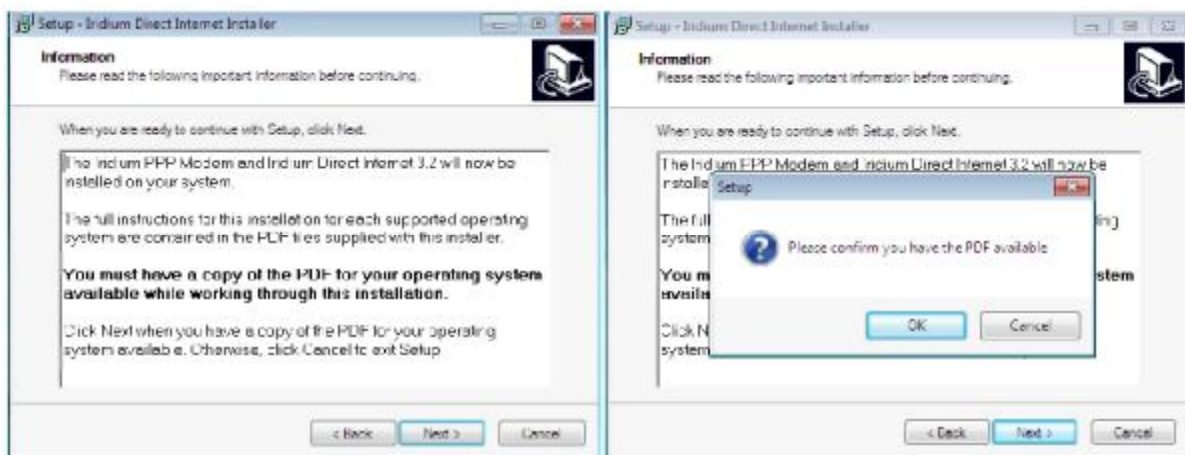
Setup - Iridium Direct Internet Installer

Information
Please read the following important information before continuing.

When you are ready to continue with Setup, click Next.

The Iridium PPP Modem and Iridium Direct Internet 3.2 will now be installed on your system.

The full instructions for this installation for each supported operating system are contained in the PDF files supplied with this installer.

**You must have a copy of the PDF for your operating system available while working through this installation.**

Click Next when you have a copy of the PDF for your operating system available. Otherwise, click Cancel to exit Setup

< Back
Next >
Cancel

Setup - Iridium Direct Internet Installer

Information
Please read the following important information before continuing.

When you are ready to continue with Setup, click Next.

The Iridium PPP Modem and Iridium Direct Internet 3.2 will now be installe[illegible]

The full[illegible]ing system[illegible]

You m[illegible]stem availa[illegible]

Click N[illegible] system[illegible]

Setup

Please confirm you have the PDF available

OK
Cancel

< Back
Next >
Cancel